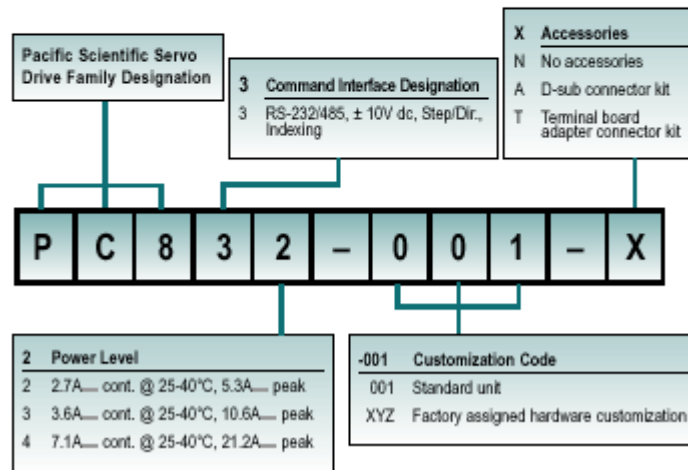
Pacific Scientific Servo Drive Family Designation

3 Command Interface Designation
3 RS-232/485, ± 10V dc, Step/Dir., Indexing

X Accessories
N No accessories
A D-sub connector kit
T Terminal board adapter connector kit

P C 8 3 2 – 0 0 1 – X

2 Power Level
2 2.7A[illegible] cont. @ 25-40°C, 5.3A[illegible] peak
3 3.6A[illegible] cont. @ 25-40°C, 10.6A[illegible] peak
4 7.1A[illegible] cont. @ 25-40°C, 21.2A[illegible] peak

-001 Customization Code
001 Standard unit
XYZ Factory assigned hardware customization